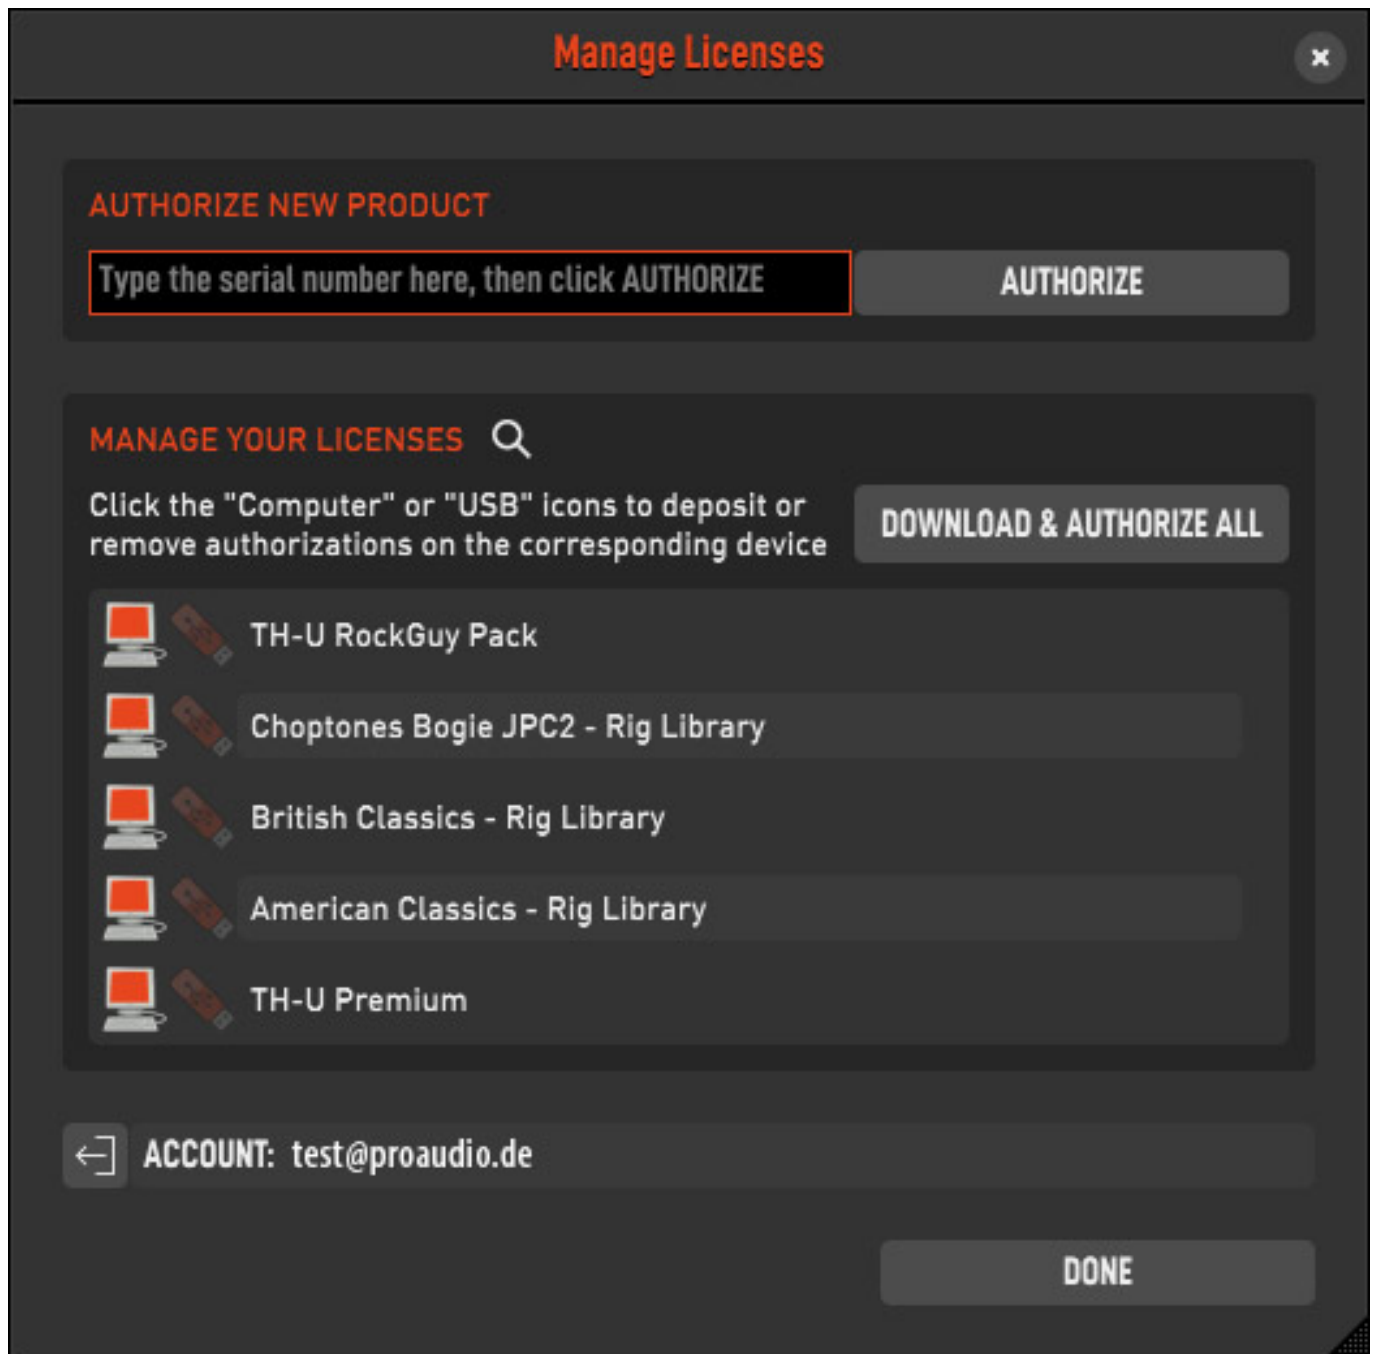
Manage Licenses

×

AUTHORIZE NEW PRODUCT

Type the serial number here, then click AUTHORIZE

AUTHORIZE

MANAGE YOUR LICENSES

Click the "Computer" or "USB" icons to deposit or remove authorizations on the corresponding device

DOWNLOAD & AUTHORIZE ALL

TH-U RockGuy Pack

Choptones Bogie JPC2 - Rig Library

British Classics - Rig Library

American Classics - Rig Library

TH-U Premium

ACCOUNT: test@proaudio.de

DONE